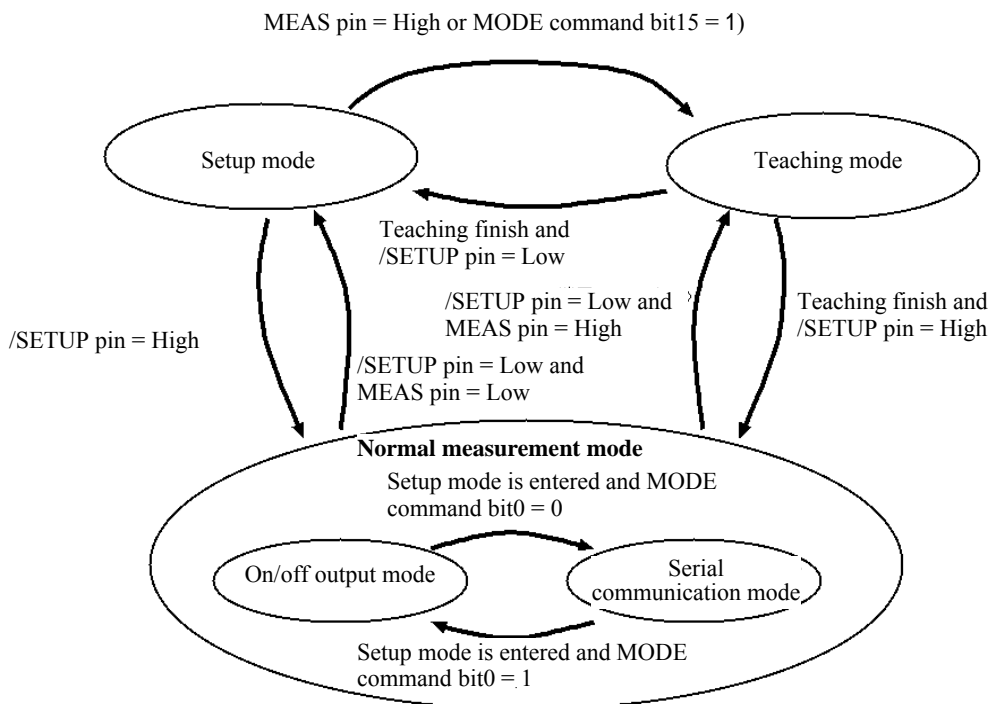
MEAS pin = High or MODE command bit15 = 1)

Setup mode

Teaching mode

Teaching finish and /SETUP pin = Low

/SETUP pin = Low and MEAS pin = High

Teaching finish and /SETUP pin = High

/SETUP pin = High

/SETUP pin = Low and MEAS pin = Low

**Normal measurement mode**

Setup mode is entered and MODE command bit0 = 0

On/off output mode

Serial communication mode

Setup mode is entered and MODE command bit0 = 1